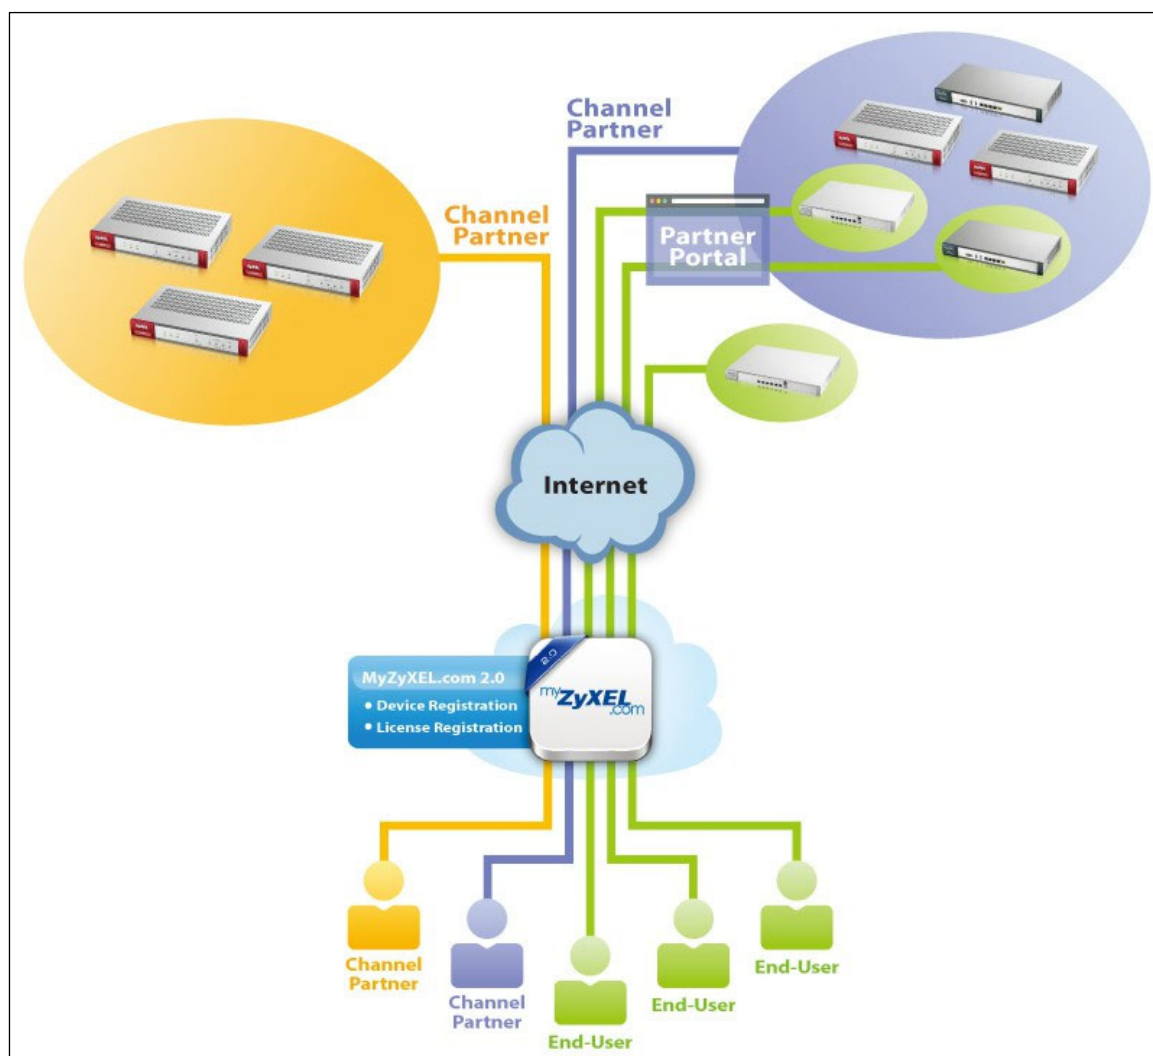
Channel Partner

Channel Partner

Partner Portal

Internet

MyZyXEL.com 2.0
• Device Registration
• License Registration

2.0

myZyXEL.com

Channel Partner

Channel Partner

End-User

End-User

End-User